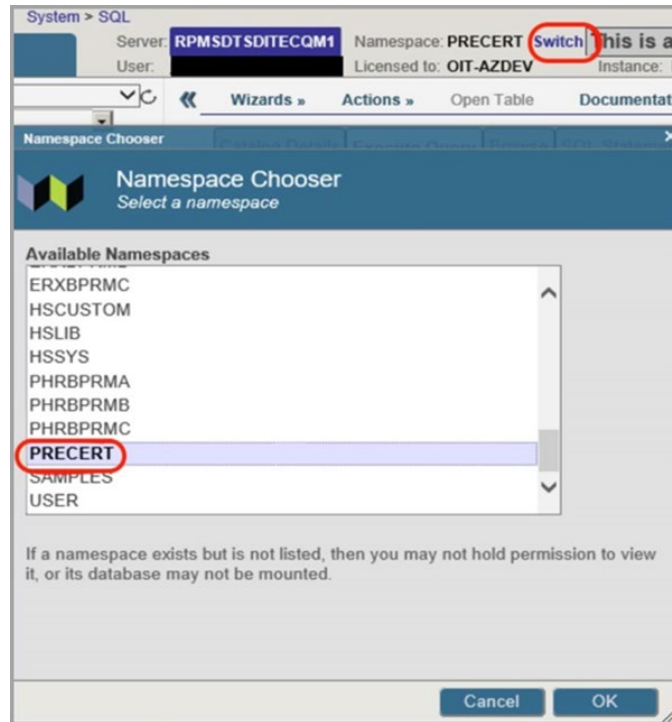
System > SQL

Server: RPMSDTSDITECQM1 Namespace: PRECERT Switch This is a

User: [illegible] Licensed to: OIT-AZDEV Instance: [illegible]

Wizards » Actions » Open Table Documentat

Namespace Chooser

Namespace Chooser
Select a namespace

Available Namespaces

ERXBPRMC
HSCUSTOM
HSLIB
HSSYS
PHRBPRMA
PHRBPRMB
PHRBPRMC
PRECERT
SAMPLES
USER

If a namespace exists but is not listed, then you may not hold permission to view it, or its database may not be mounted.

Cancel OK